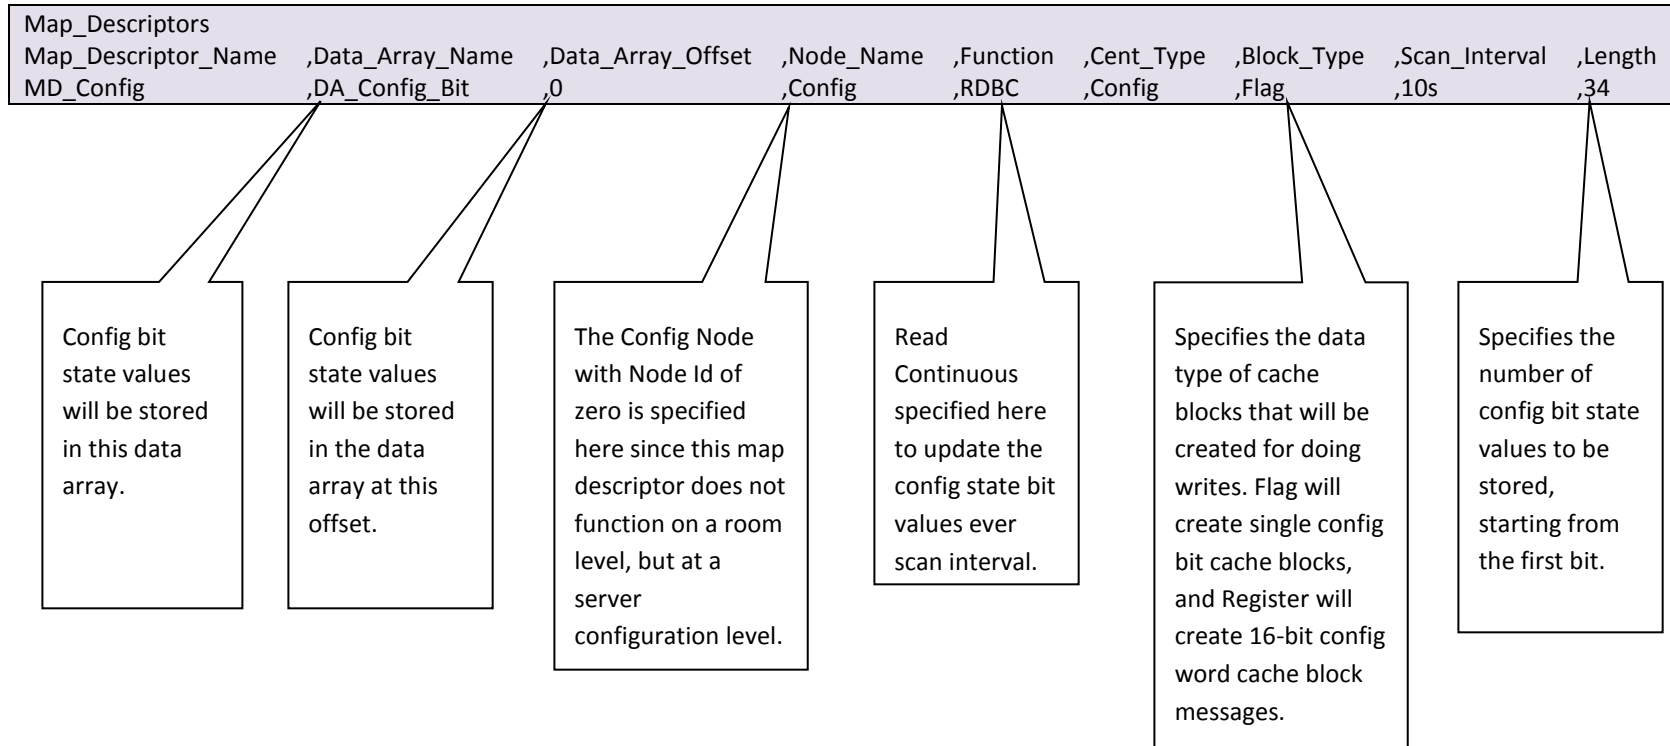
Map_Descriptors
Map_Descriptor_Name ,Data_Array_Name ,Data_Array_Offset ,Node_Name ,Function ,Cent_Type ,Block_Type ,Scan_Interval ,Length
MD_Config ,DA_Config_Bit ,0 ,Config ,RDBC ,Config ,Flag ,10s ,34

Config bit state values will be stored in this data array.

Config bit state values will be stored in the data array at this offset.

The Config Node with Node Id of zero is specified here since this map descriptor does not function on a room level, but at a server configuration level.

Read Continuous specified here to update the config state bit values ever scan interval.

Specifies the data type of cache blocks that will be created for doing writes. Flag will create single config bit cache blocks, and Register will create 16-bit config word cache block messages.

Specifies the number of config bit state values to be stored, starting from the first bit.